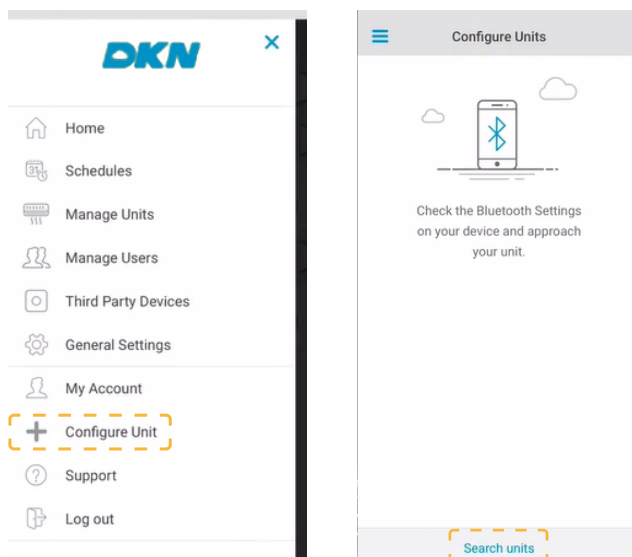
DKN

×

Home

31

Schedules

Manage Units

Manage Users

Third Party Devices

General Settings

My Account

Configure Unit

Support

Log out

Configure Units

Check the Bluetooth Settings on your device and approach your unit.

Search units